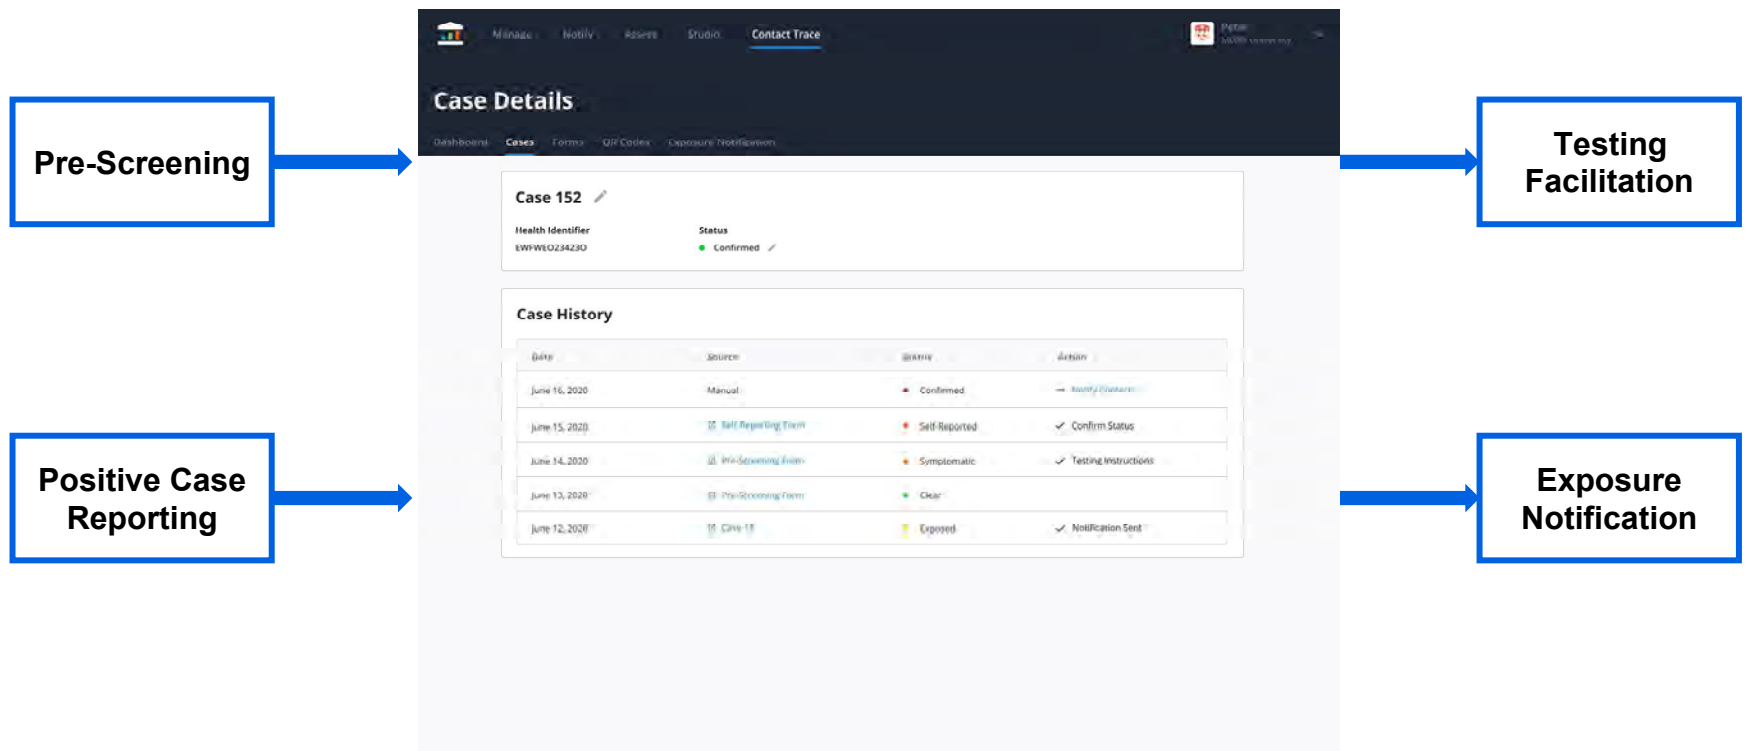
Pre-Screening

Positive Case Reporting

Testing Facilitation

Exposure Notification

Manage Notify Assess Studio Contact Trace

Peter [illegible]

Case Details

Dashboard Cases Forms QR Codes Exposure Notification

Case 152

Health Identifier
EWFWEO23423O

Status
Confirmed

Case History

| Date | Source | Status | Action |
|---|---|---|---|
| June 16, 2020 | Manual | Confirmed | Notify Contacts |
| June 15, 2020 | Self Reporting Form | Self-Reported | Confirm Status |
| June 14, 2020 | Pre-Screening Form | Symptomatic | Testing Instructions |
| June 13, 2020 | Pre-Screening Form | Clear | |
| June 12, 2020 | Case 11 | Exposed | Notification Sent |